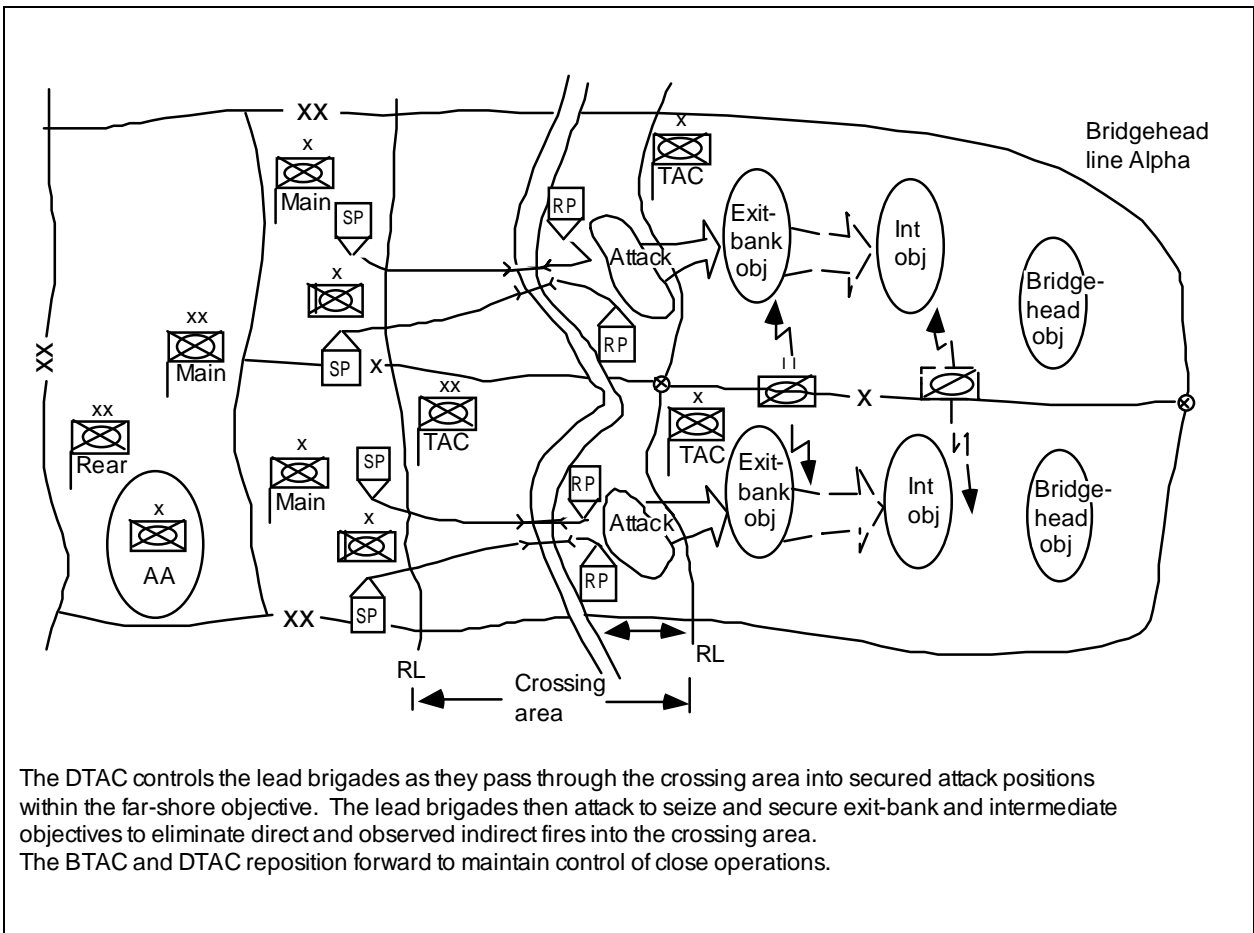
XX
Bridgehead line Alpha
x
TAC
x
Main
SP
RP
Exit-bank obj
Int obj
Attack
x
Bridge-head obj
xx
Main
RP
XX
SP
x
II
x
xx
xx
TAC
x
Rear
x
Main
TAC
SP
RP
Exit-bank obj
Int obj
Bridge-head obj
x
Attack
x
AA
RP
XX
SP
RL
RL
Crossing area

The DTAC controls the lead brigades as they pass through the crossing area into secured attack positions within the far-shore objective. The lead brigades then attack to seize and secure exit-bank and intermediate objectives to eliminate direct and observed indirect fires into the crossing area.
The BTAC and DTAC reposition forward to maintain control of close operations.